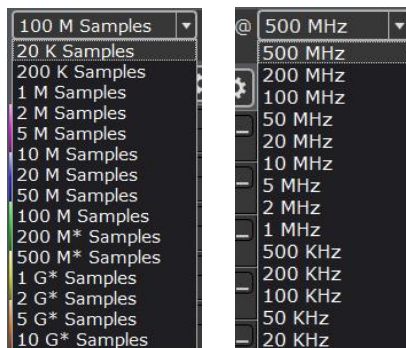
100 M Samples
20 K Samples
200 K Samples
1 M Samples
2 M Samples
5 M Samples
10 M Samples
20 M Samples
50 M Samples
100 M Samples
200 M* Samples
500 M* Samples
1 G* Samples
2 G* Samples
5 G* Samples
10 G* Samples

@ 500 MHz
500 MHz
200 MHz
100 MHz
50 MHz
20 MHz
10 MHz
5 MHz
2 MHz
1 MHz
500 KHz
200 KHz
100 KHz
50 KHz
20 KHz